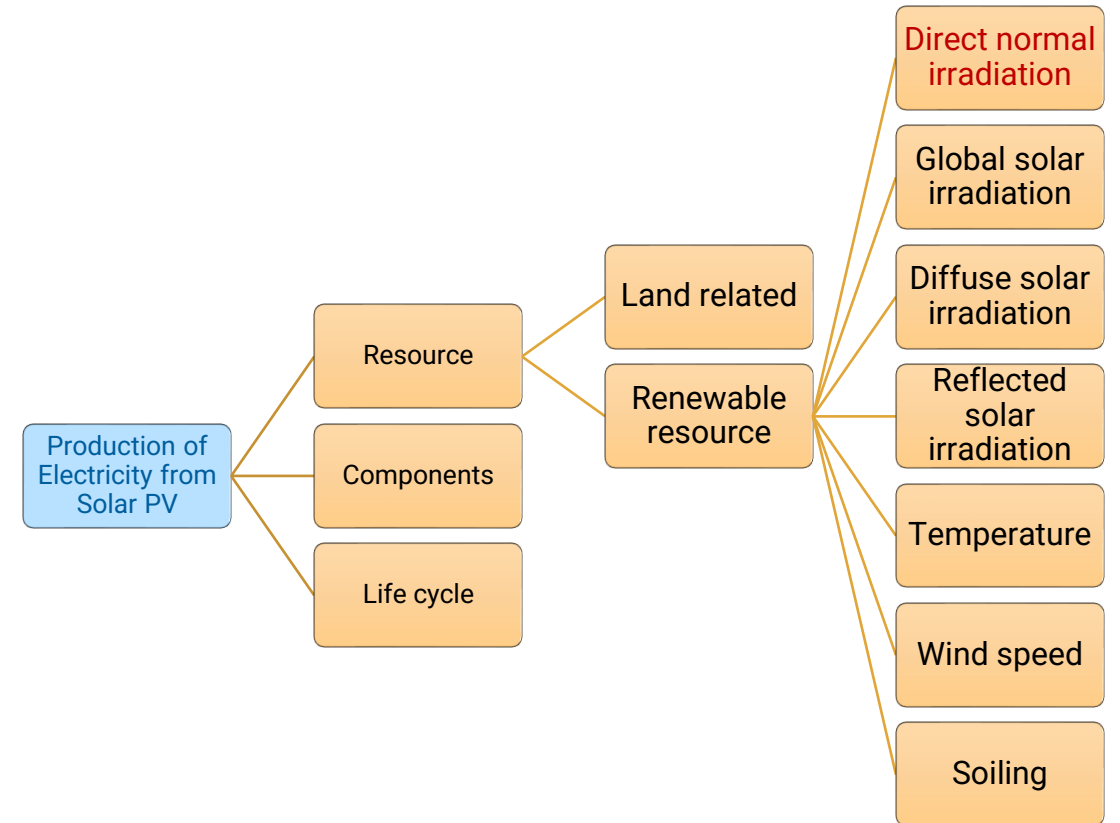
Production of Electricity from Solar PV

Resource

Components

Life cycle

Land related

Renewable resource

Direct normal irradiation

Global solar irradiation

Diffuse solar irradiation

Reflected solar irradiation

Temperature

Wind speed

Soiling